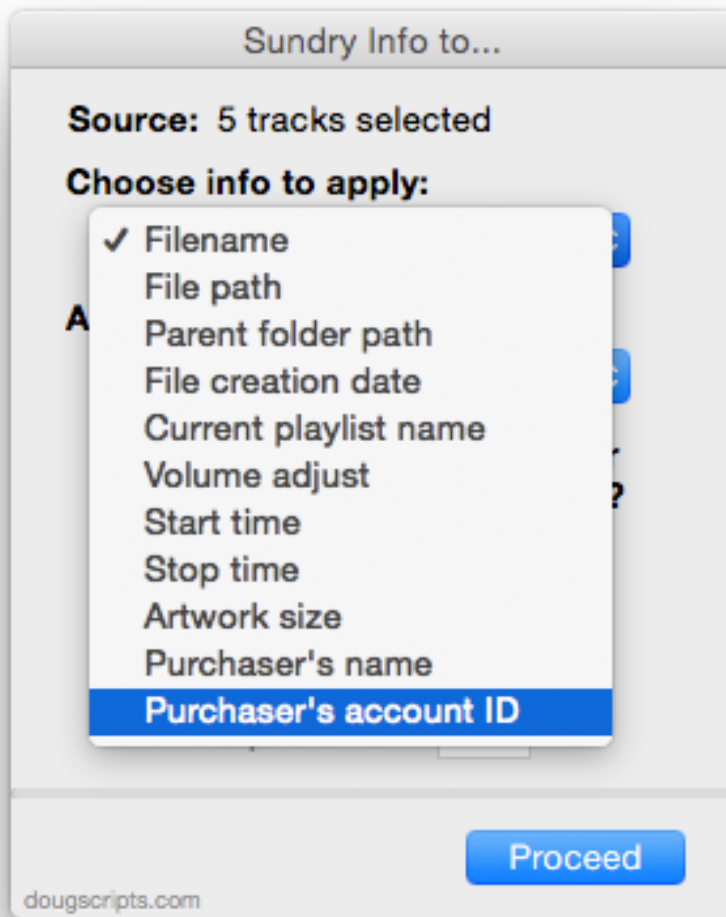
Sundry Info to...

Source: 5 tracks selected

Choose info to apply:

✓ Filename
File path
Parent folder path
File creation date
Current playlist name
Volume adjust
Start time
Stop time
Artwork size
Purchaser's name
Purchaser's account ID

A

?

Proceed

dougscripts.com